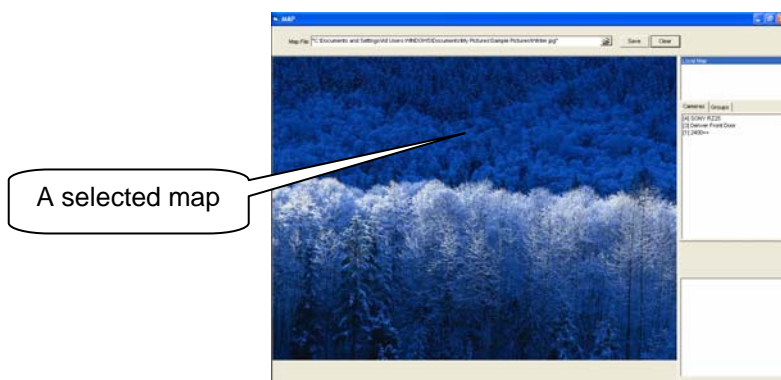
MAP

Map File "C:\Documents and Settings\All Users.WINDOWS\Documents\My Pictures\Sample Pictures\Winter.jpg"

Save Close

Local Map

Cameras Groups

[4] SONY RZ25
[3] Deliver Front Door
[1] 2400++

A selected map